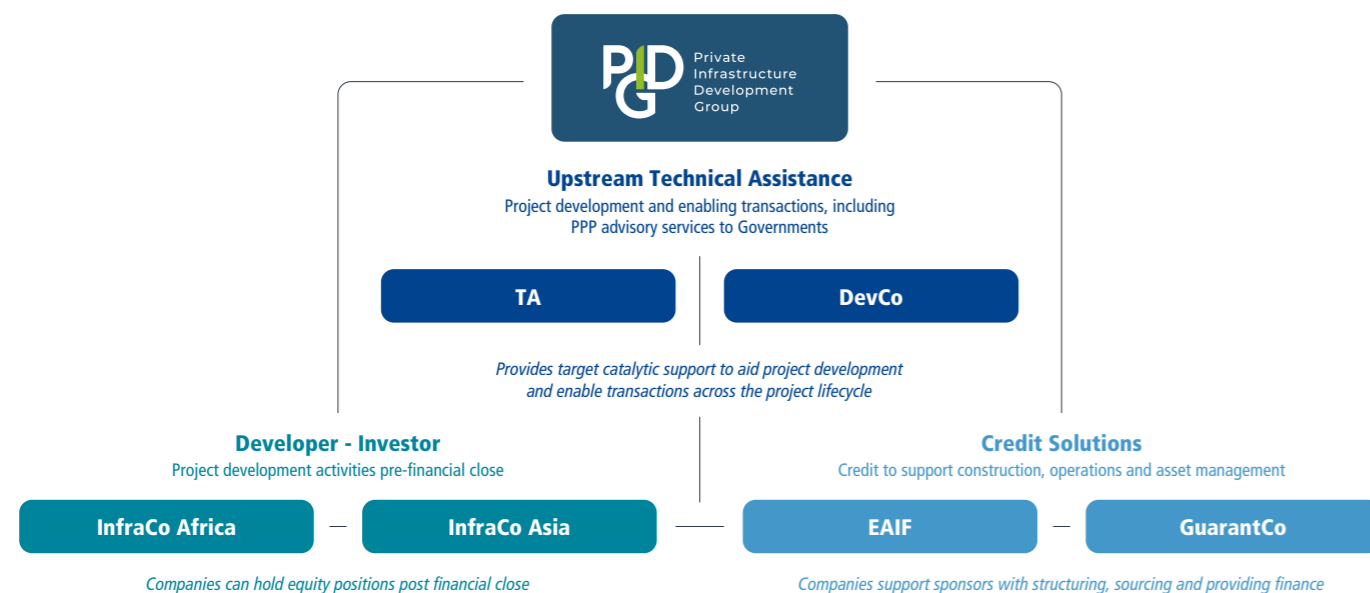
PIDG Private Infrastructure Development Group

Upstream Technical Assistance
Project development and enabling transactions, including PPP advisory services to Governments

TA

DevCo

Provides target catalytic support to aid project development and enable transactions across the project lifecycle

Developer - Investor
Project development activities pre-financial close

InfraCo Africa

InfraCo Asia

Companies can hold equity positions post financial close

Credit Solutions
Credit to support construction, operations and asset management

EAIF

GuarantCo

Companies support sponsors with structuring, sourcing and providing finance